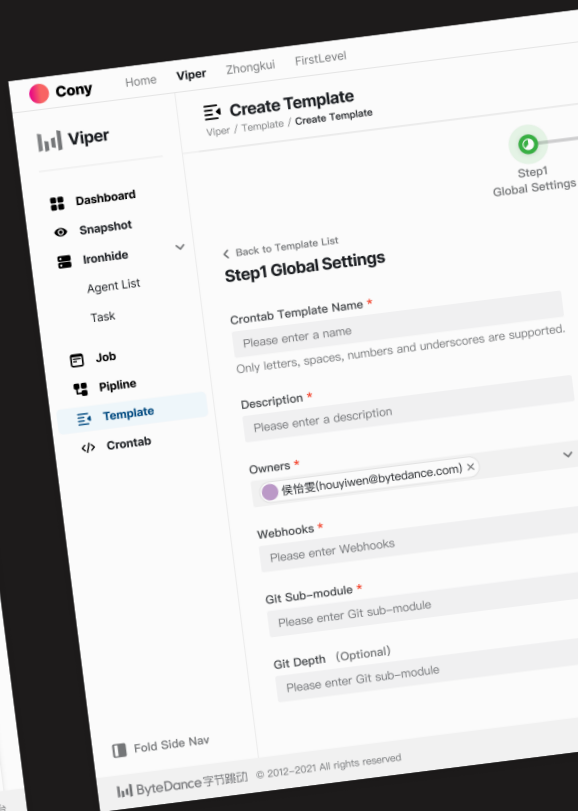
Cony Home Viper Zhongkui FirstLevel

Viper

Dashboard
Snapshot
Ironhide
Agent List
Task
Job
Pipline
Template
Crontab

Fold Side Nav

Create Template
Viper / Template / Create Template

Step1
Global Settings

Back to Template List
Step1 Global Settings

Crontab Template Name *
Please enter a name
Only letters, spaces, numbers and underscores are supported.

Description *
Please enter a description

Owners *
侯怡雯(houyiwen@bytedance.com) ×

Webhooks *
Please enter Webhooks

Git Sub-module *
Please enter Git sub-module

Git Depth (Optional)
Please enter Git sub-module

ByteDance字节跳动 © 2012-2021 All rights reserved